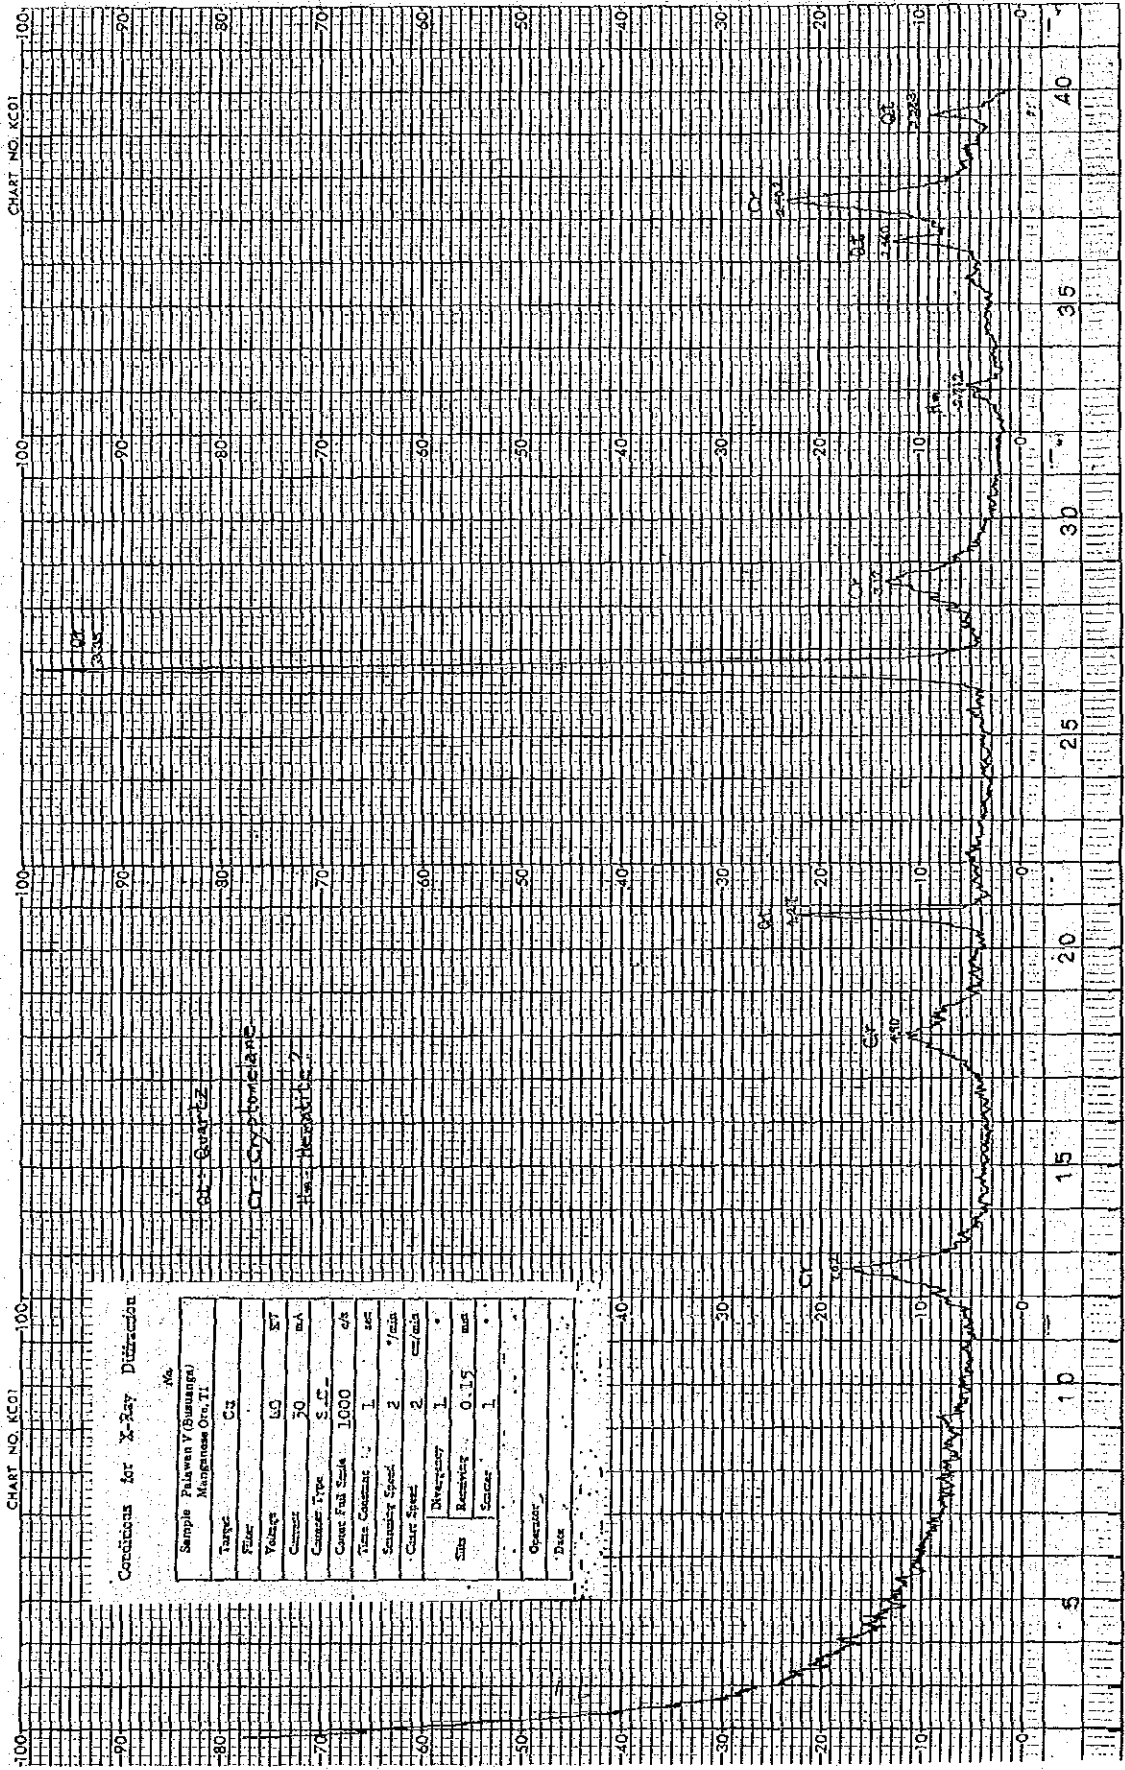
CHART NO. KC01

Conditions for X-Ray Diffraction

No.

| Sample | Palawan V (Busuanga) Manganese Ore, T1 | |
|---|---|---|
| Target | Cu | |
| Filter | | |
| Voltage | 40 | KV |
| Current | 30 | mA |
| Counter Tube | S.C. | |
| Count Full Scale | 1000 | c/s |
| Time Constant | 1 | sec |
| Scanning Speed | 2 | °/min |
| Chart Speed | 2 | cm/min |
| Slits — Divergency | 1 | ° |
| Slits — Receiving | 0.15 | mm |
| Slits — Scatter | 1 | ° |
| Operator | | |
| Date | | |

Qt - Quartz
Cr - Cryptomelane
Hm - hematite?

Cr 7.02
Cr 4.90
Qt 4.26
Qt 3.35
Cr 3.12
Hm 2.712
Qt 2.460
Cr 2.402
Qt 2.283

100 90 80 70 60 50 40 30 20 10 0

5 10 15 20 25 30 35 40

CHART NO. KC01